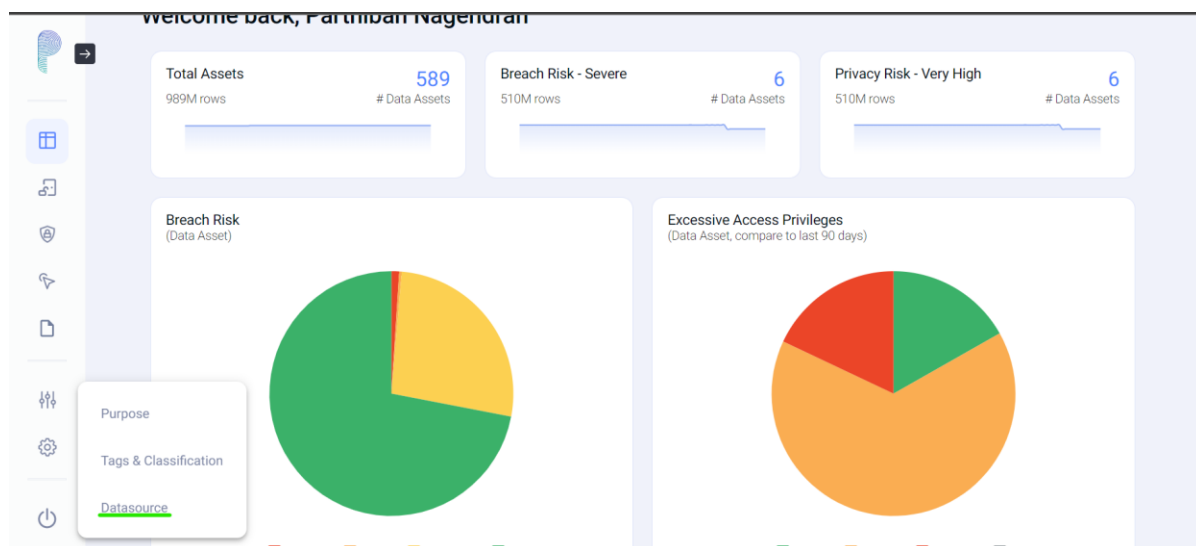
Welcome back, Parthiban Nagendran

Total Assets
989M rows
589
# Data Assets

Breach Risk - Severe
510M rows
6
# Data Assets

Privacy Risk - Very High
510M rows
6
# Data Assets

Breach Risk
(Data Asset)

Excessive Access Privileges
(Data Asset, compare to last 90 days)

Purpose
Tags & Classification
Datasource